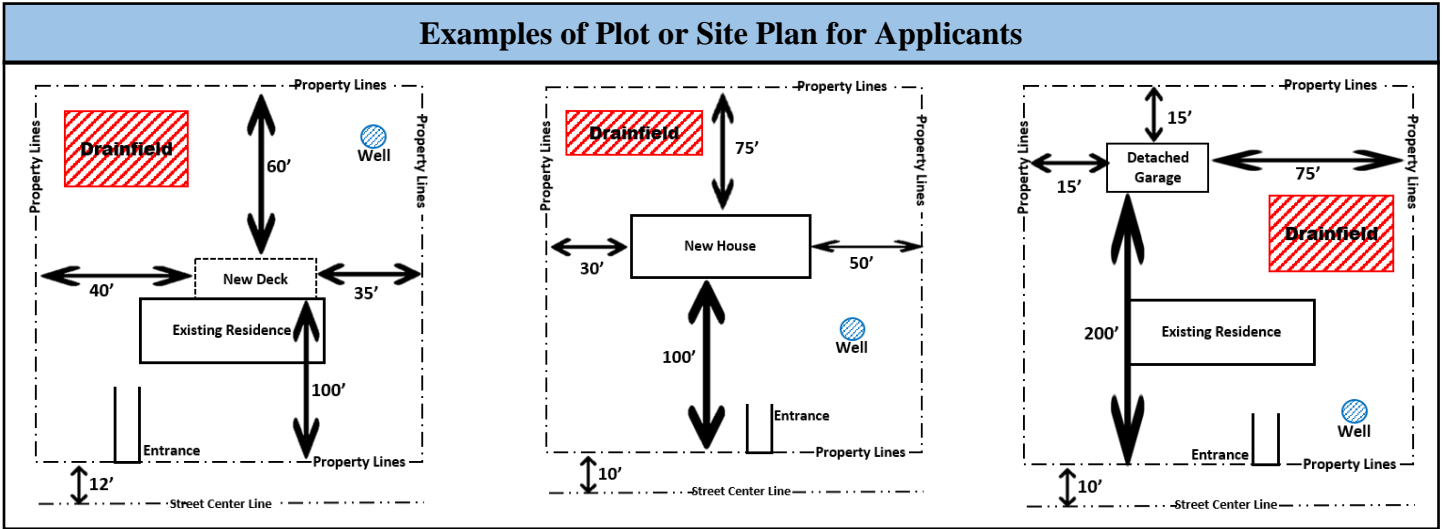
Examples of Plot or Site Plan for Applicants

Property Lines
Property Lines
Property Lines
Drainfield
Well
60'
40'
New Deck
35'
Existing Residence
100'
Entrance
Property Lines
12'
Street Center Line

Property Lines
Property Lines
Property Lines
Drainfield
75'
30'
New House
50'
100'
Well
Entrance
Property Lines
10'
Street Center Line

Property Lines
Property Lines
Property Lines
15'
15'
Detached Garage
75'
Drainfield
200'
Existing Residence
Well
Entrance
Property Lines
10'
Street Center Line